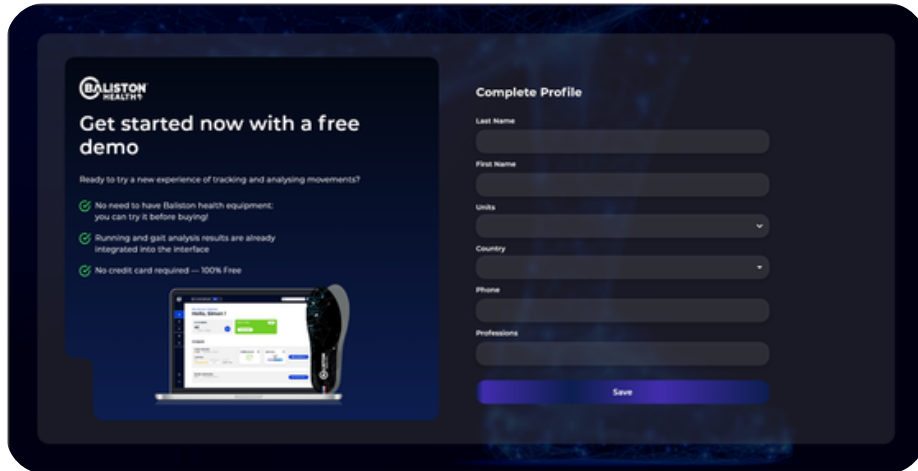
BALISTON HEALTH

Get started now with a free demo

Ready to try a new experience of tracking and analysing movements?

No need to have Baliston health equipment: you can try it before buying!

Running and gait analysis results are already integrated into the interface

No credit card required — 100% Free

Hello, Simon !

Complete Profile

Last Name

First Name

Units

Country

Phone

Professions

Save